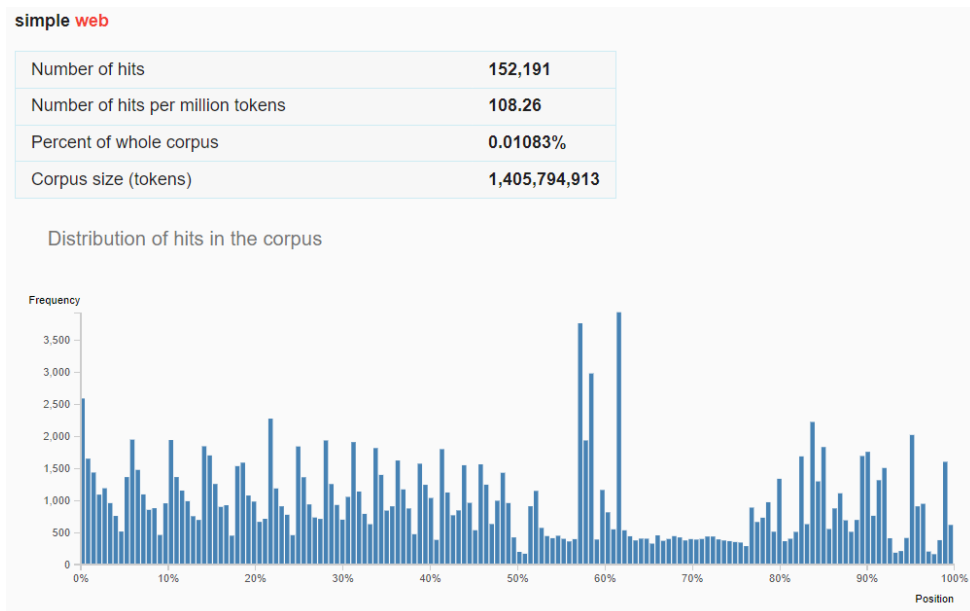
simple web

| Number of hits | 152,191 |
|---|---|
| Number of hits per million tokens | 108.26 |
| Percent of whole corpus | 0.01083% |
| Corpus size (tokens) | 1,405,794,913 |

Distribution of hits in the corpus

Frequency

3,500
3,000
2,500
2,000
1,500
1,000
500
0

0% 10% 20% 30% 40% 50% 60% 70% 80% 90% 100%

Position